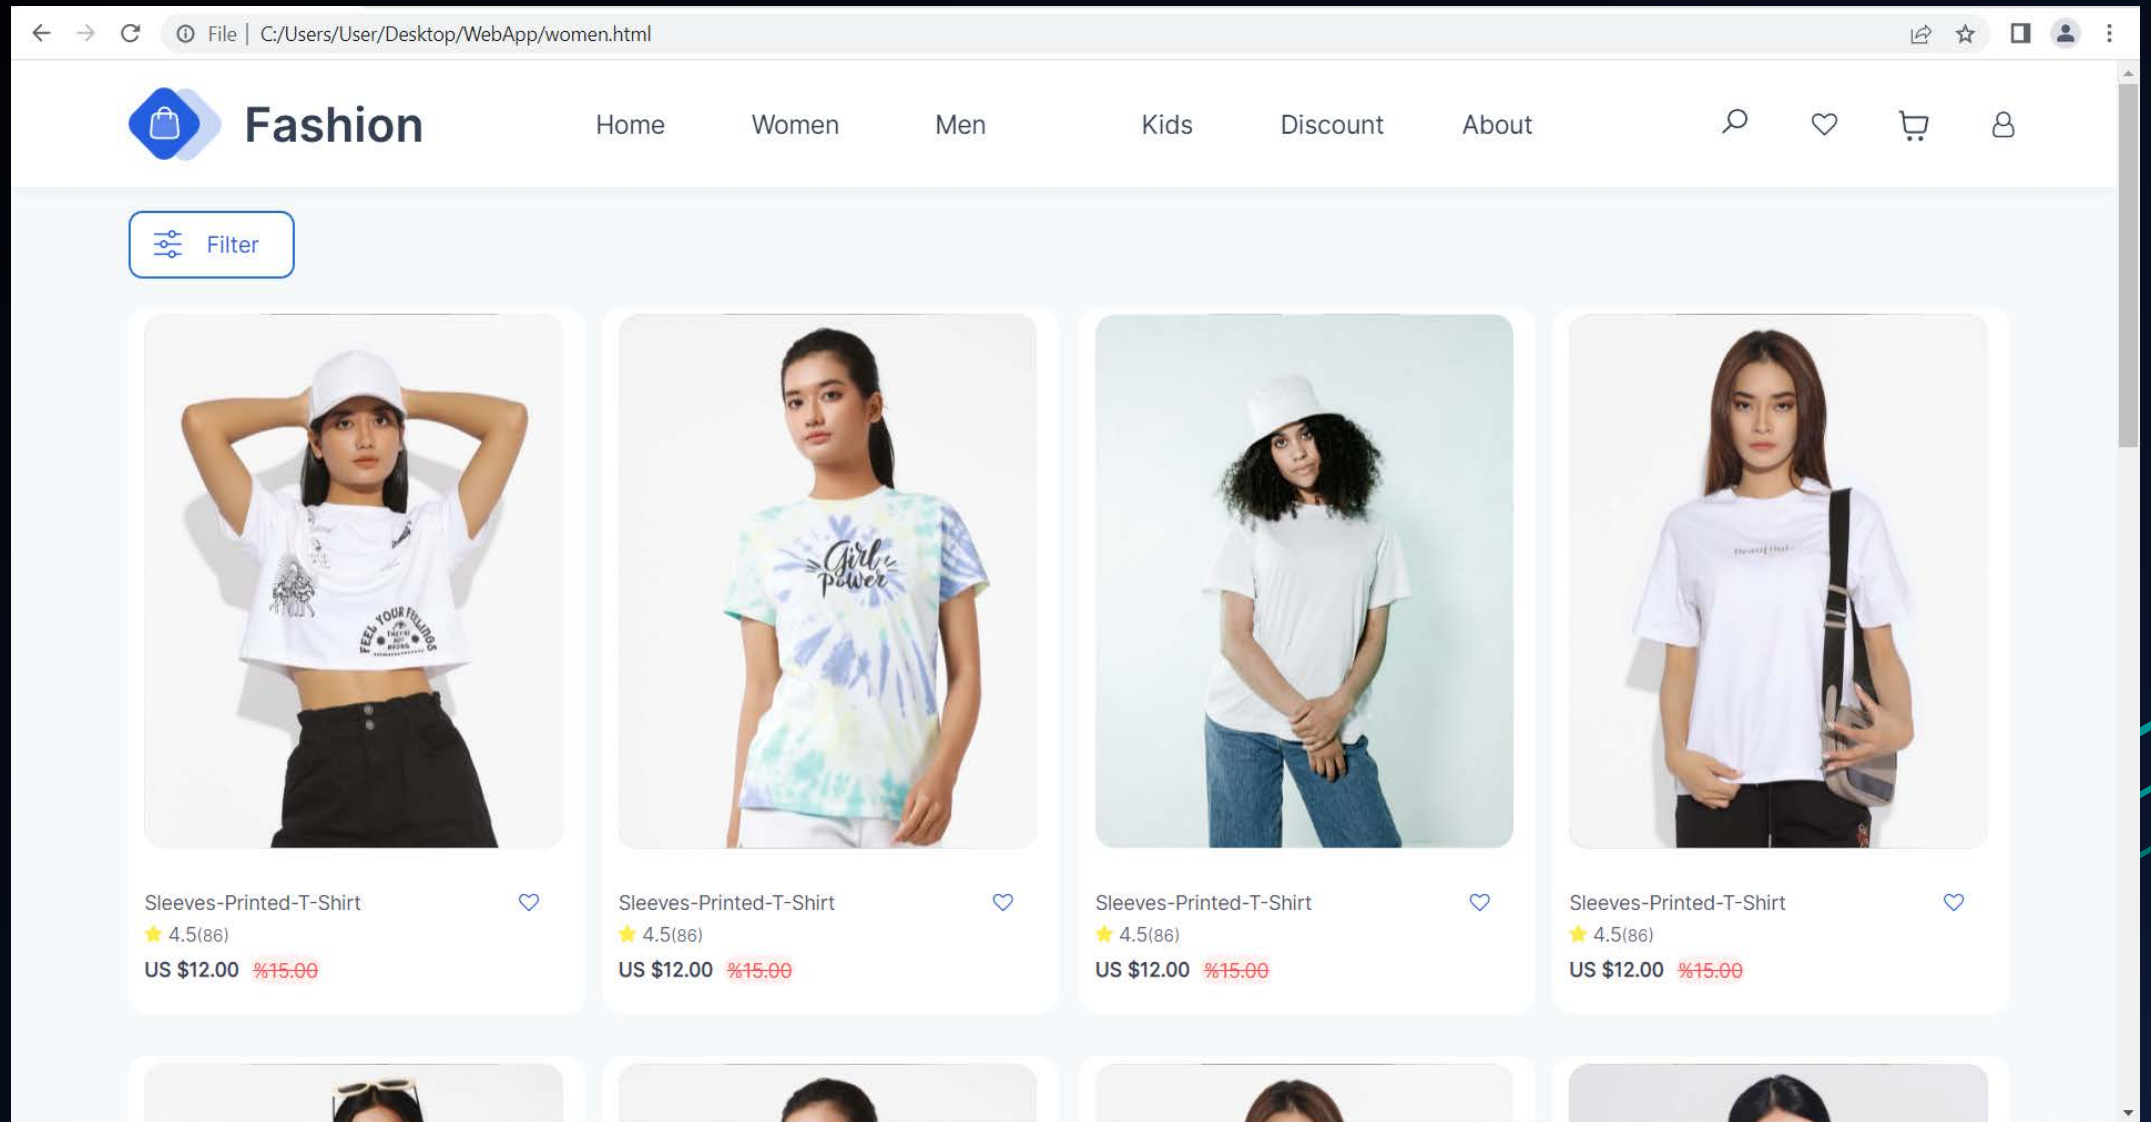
File | C:/Users/User/Desktop/WebApp/women.html

Fashion

Home Women Men Kids Discount About

Filter

Girl power

FEEL YOUR FEELINGS

Sleeves-Printed-T-Shirt
4.5(86)
US $12.00 %15.00

Sleeves-Printed-T-Shirt
4.5(86)
US $12.00 %15.00

Sleeves-Printed-T-Shirt
4.5(86)
US $12.00 %15.00

Sleeves-Printed-T-Shirt
4.5(86)
US $12.00 %15.00